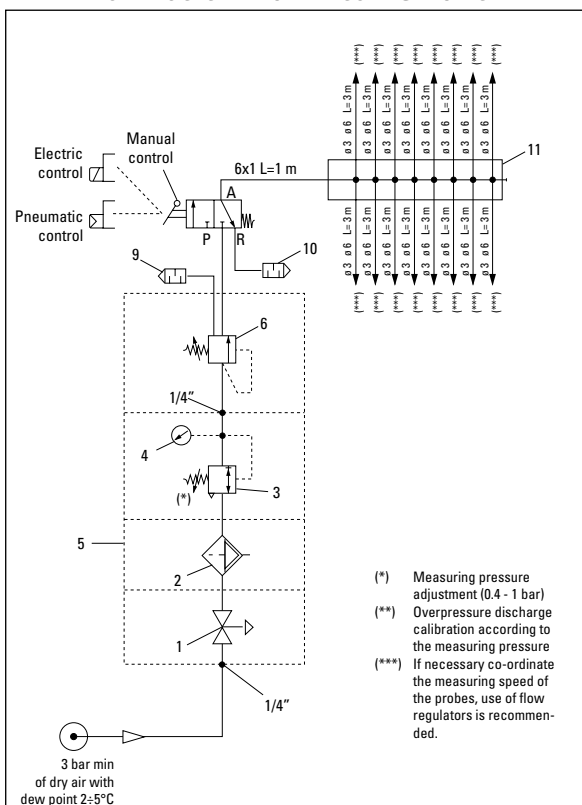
(***) ø3 ø6 L= 3 m
(***) ø3 ø6 L= 3 m
(***) ø3 ø6 L= 3 m
(***) ø3 ø6 L= 3 m
(***) ø3 ø6 L= 3 m
(***) ø3 ø6 L= 3 m
(***) ø3 ø6 L= 3 m
(***) ø3 ø6 L= 3 m

Electric control

Manual control

Pneumatic control

6x1 L=1 m

11

A

P

R

10

9

6

1/4"

4

(*)

3

5

2

1

1/4"

ø3 ø6 L= 3 m (***)
ø3 ø6 L= 3 m (***)
ø3 ø6 L= 3 m (***)
ø3 ø6 L= 3 m (***)
ø3 ø6 L= 3 m (***)
ø3 ø6 L= 3 m (***)
ø3 ø6 L= 3 m (***)
ø3 ø6 L= 3 m (***)

(*) Measuring pressure adjustment (0.4 - 1 bar)
(**) Overpressure discharge calibration according to the measuring pressure
(***) If necessary co-ordinate the measuring speed of the probes, use of flow regulators is recommended.

3 bar min of dry air with dew point 2÷5°C